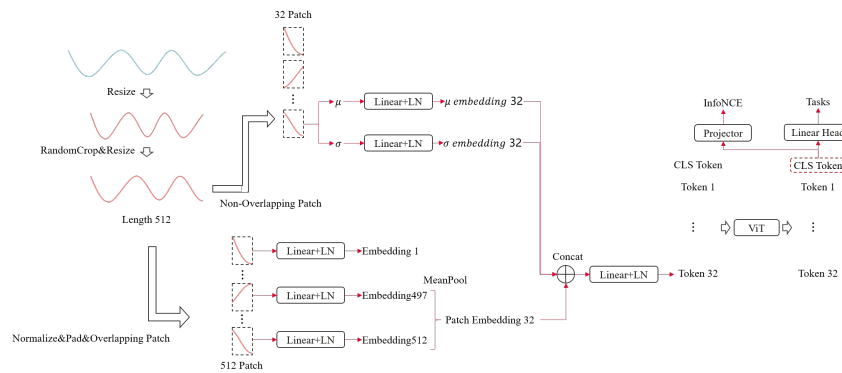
32 Patch

Resize

RandomCrop&Resize

Length 512

Non-Overlapping Patch

$\mu$

Linear+LN

$\mu$ $embedding$ 32

$\sigma$

Linear+LN

$\sigma$ $embedding$ 32

InfoNCE

Tasks

Projector

Linear Head

CLS Token

CLS Token

Token 1

Token 1

ViT

Linear+LN

Embedding 1

MeanPool

Concat

Linear+LN

Token 32

Token 32

Linear+LN

Embedding497

Patch Embedding 32

Normalize&Pad&Overlapping Patch

Linear+LN

Embedding512

512 Patch